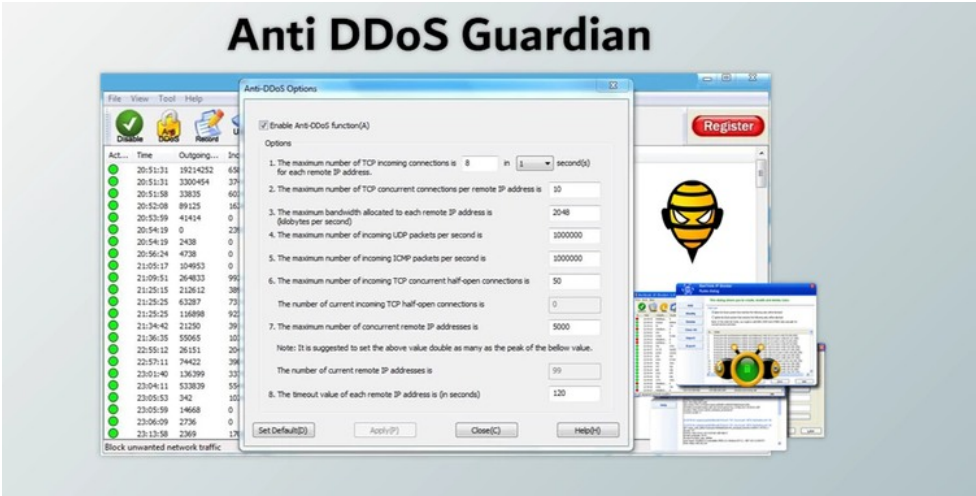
Anti DDoS Guardian

File View Tool Help

Disable DDoS Record

Register

| Act... | Time | Outgoing... | Inc |
|---|---|---|---|
| | 20:51:31 | 19214252 | 65 |
| | 20:51:31 | 3300454 | 37 |
| | 20:51:58 | 33835 | 60 |
| | 20:52:08 | 89125 | 16 |
| | 20:53:59 | 41414 | 0 |
| | 20:54:19 | 0 | 23 |
| | 20:54:19 | 2438 | 0 |
| | 20:56:24 | 4738 | 0 |
| | 21:05:17 | 104953 | 0 |
| | 21:09:51 | 264833 | 99 |
| | 21:15:15 | 212612 | 38 |
| | 21:25:25 | 63287 | 73 |
| | 21:25:25 | 116898 | 92 |
| | 21:34:42 | 21250 | 39 |
| | 21:36:35 | 55065 | 10 |
| | 22:55:12 | 26151 | 20 |
| | 22:57:11 | 74422 | 39 |
| | 23:01:40 | 136399 | 33 |
| | 23:04:11 | 533839 | 55 |
| | 23:05:53 | 342 | 10 |
| | 23:05:59 | 14668 | 0 |
| | 23:06:09 | 2736 | 0 |
| | 23:13:58 | 2369 | 17 |

Block unwanted network traffic

Anti-DDoS Options

Enable Anti-DDoS function(A)

Options

1. The maximum number of TCP incoming connections is 8 in 1 second(s) for each remote IP address.

2. The maximum number of TCP concurrent connections per remote IP address is 10

3. The maximum bandwidth allocated to each remote IP address is (kilobytes per second) 2048

4. The maximum number of incoming UDP packets per second is 1000000

5. The maximum number of incoming ICMP packets per second is 1000000

6. The maximum number of incoming TCP concurrent half-open connections is 50

The number of current incoming TCP half-open connections is 0

7. The maximum number of concurrent remote IP addresses is 5000

Note: It is suggested to set the above value double as many as the peak of the bellow value.

The number of current remote IP addresses is 99

8. The timeout value of each remote IP address is (in seconds) 120

Set Default(D) Apply(P) Close(C) Help(H)